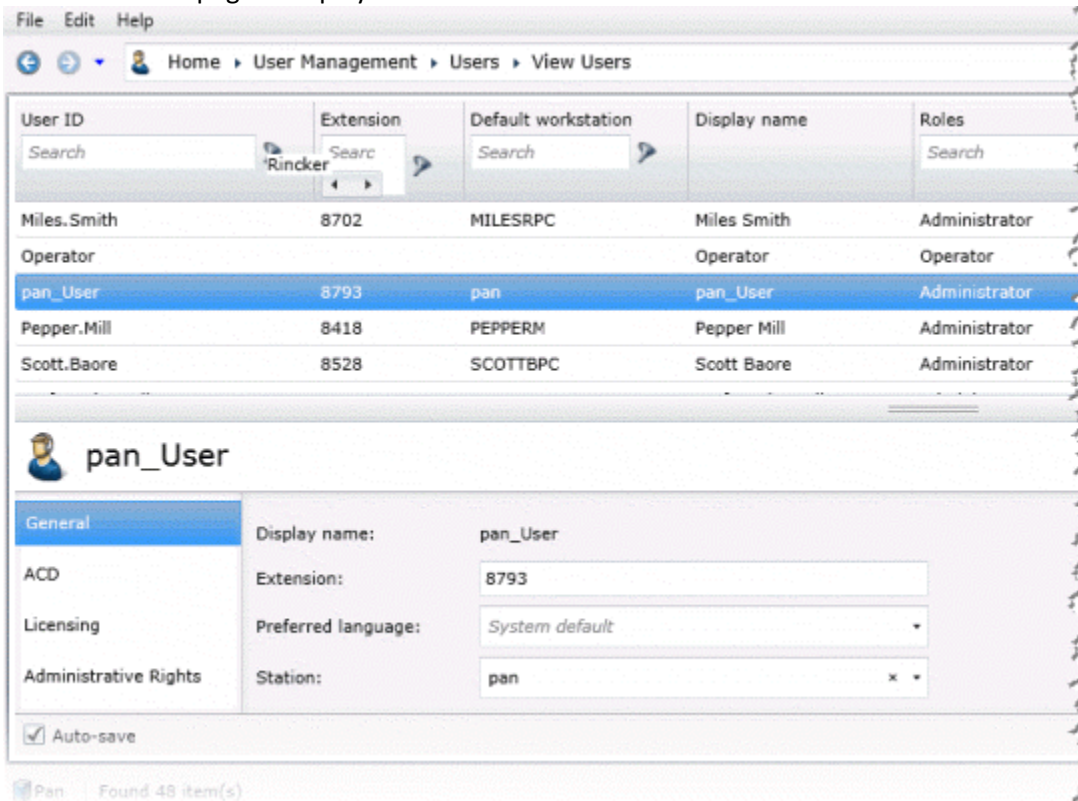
File Edit Help

Home ▸ User Management ▸ Users ▸ View Users

| User ID | Extension | Default workstation | Display name | Roles |
|---|---|---|---|---|
| Search | Searc | Search | | Search |
| Miles.Smith | 8702 | MILESRPC | Miles Smith | Administrator |
| Operator | | | Operator | Operator |
| pan_User | 8793 | pan | pan_User | Administrator |
| Pepper.Mill | 8418 | PEPPERM | Pepper Mill | Administrator |
| Scott.Baore | 8528 | SCOTTBPC | Scott Baore | Administrator |

Rincker

pan_User

General
ACD
Licensing
Administrative Rights

Display name: pan_User
Extension: 8793
Preferred language: System default
Station: pan

Auto-save

Pan Found 48 item(s)